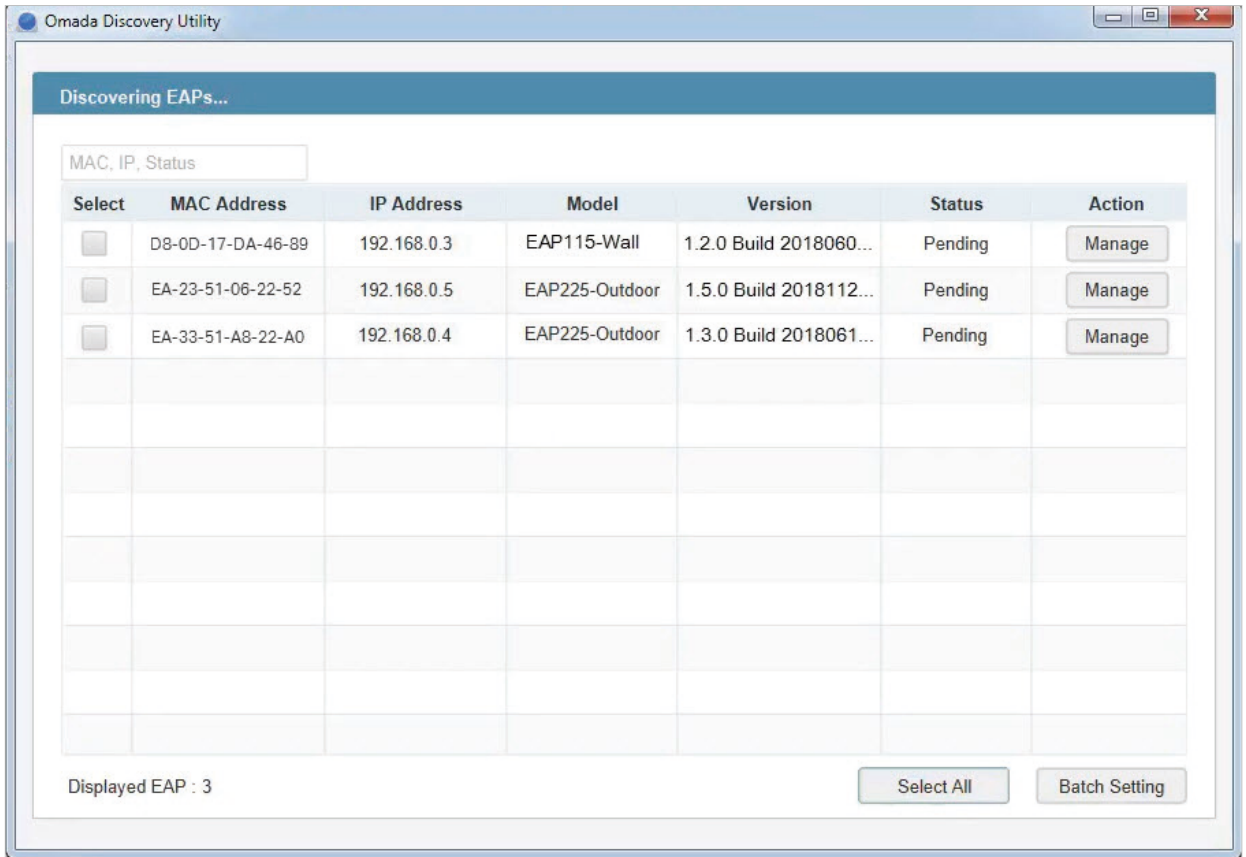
Omada Discovery Utility

Discovering EAPs...

MAC, IP, Status

| Select | MAC Address | IP Address | Model | Version | Status | Action |
|---|---|---|---|---|---|---|
| | D8-0D-17-DA-46-89 | 192.168.0.3 | EAP115-Wall | 1.2.0 Build 2018060... | Pending | Manage |
| | EA-23-51-06-22-52 | 192.168.0.5 | EAP225-Outdoor | 1.5.0 Build 2018112... | Pending | Manage |
| | EA-33-51-A8-22-A0 | 192.168.0.4 | EAP225-Outdoor | 1.3.0 Build 2018061... | Pending | Manage |

Displayed EAP : 3

Select All

Batch Setting